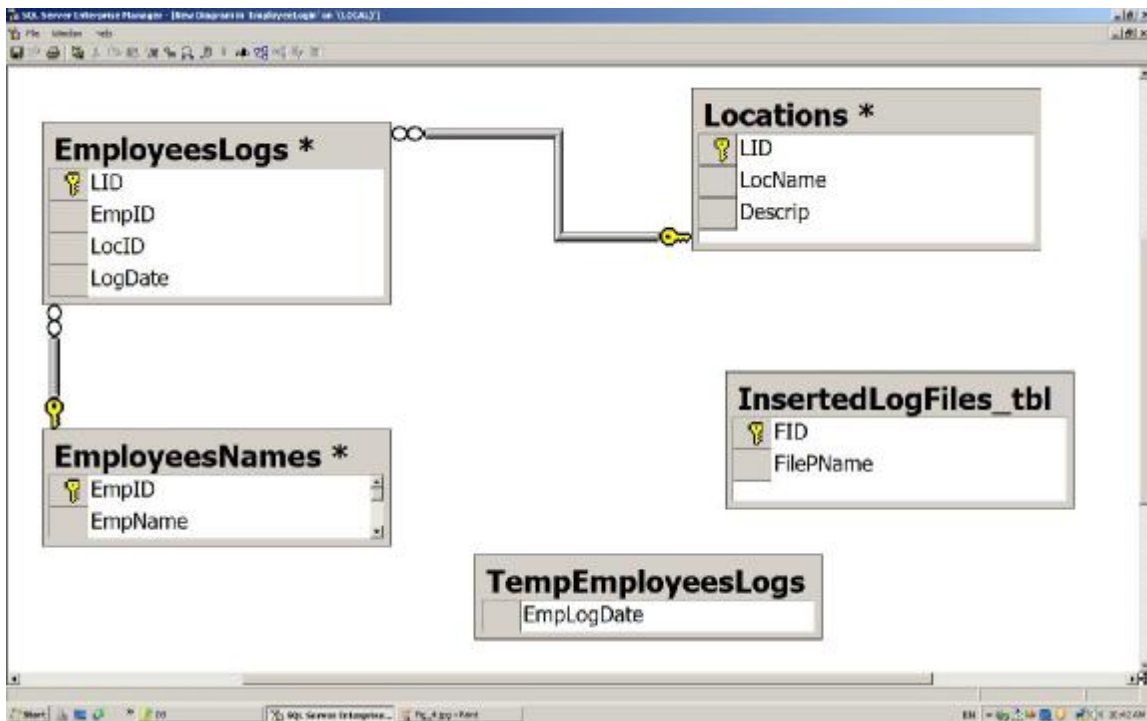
SQL Server Enterprise Manager - [New Diagram in 'EmployeeLogs' on '(LOCAL)']
File Window Help

EmployeesLogs *
LID
EmpID
LocID
LogDate

Locations *
LID
LocName
Descrip

InsertedLogFiles_tbl
FID
FilePName

EmployeesNames *
EmpID
EmpName

TempEmployeesLogs
EmpLogDate

Start
SQL Server Enterprise...
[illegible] - Paint
EN